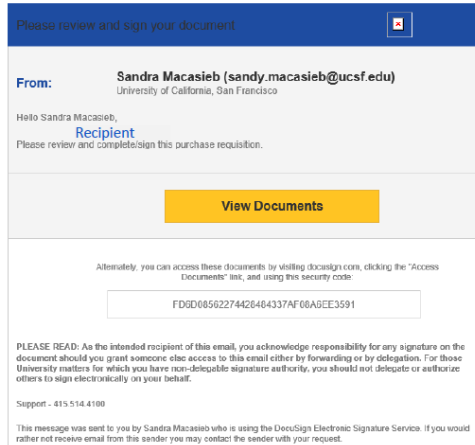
Please review and sign your document

From: Sandra Macasieb (sandy.macasieb@ucsf.edu)
University of California, San Francisco

Hello Sandra Macasieb,
Recipient
Please review and complete/sign this purchase requisition.

View Documents

Alternately, you can access these documents by visiting docusign.com, clicking the "Access Documents" link, and using this security code:

FD6D08562274426484337AF08A6EE3591

PLEASE READ: As the intended recipient of this email, you acknowledge responsibility for any signature on the document should you grant someone else access to this email either by forwarding or by delegation. For those University matters for which you have non-delegable signature authority, you should not delegate or authorize others to sign electronically on your behalf.

Support - 415.514.4100

This message was sent to you by Sandra Macasieb who is using the DocuSign Electronic Signature Service. If you would rather not receive email from this sender you may contact the sender with your request.